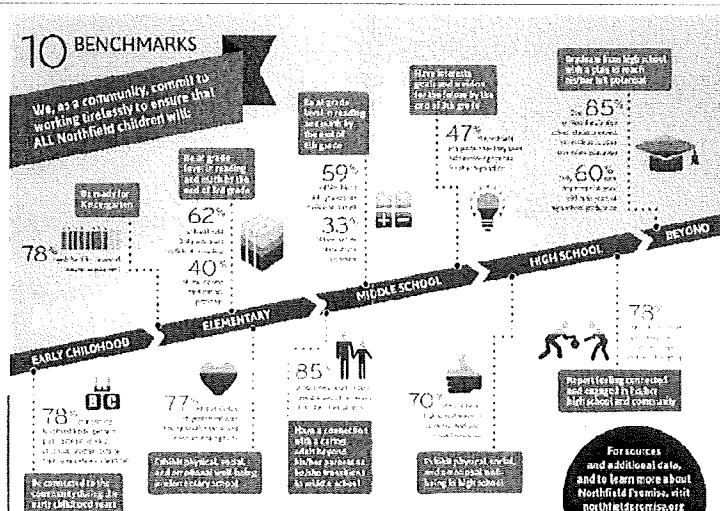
10 BENCHMARKS

We, as a community, commit to working tirelessly to ensure that ALL Northfield children will:

Be ready for Kindergarten

78% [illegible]

Be at grade level in reading and math by the end of 3rd grade

62% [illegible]

40% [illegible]

Be at grade level in reading and math by the end of 8th grade

59% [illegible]

33% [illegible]

Have interests, goals and a vision for the future by the end of 8th grade

47% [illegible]

Graduate from high school with a plan to reach his/her full potential

85% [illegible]

60% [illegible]

EARLY CHILDHOOD

ELEMENTARY

MIDDLE SCHOOL

HIGH SCHOOL

BEYOND

78% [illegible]

Be connected to the community during the early childhood years

77% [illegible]

Exhibit physical, social, and emotional well-being in elementary school

85% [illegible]

Have a connection with a caring adult beyond his/her parents or guardians throughout middle school

70% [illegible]

Exhibit physical, social, and emotional well-being in high school

73% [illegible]

Report feeling connected and engaged in his/her high school and community

For sources and additional data, and to learn more about Northfield Promise, visit northfieldpromise.org